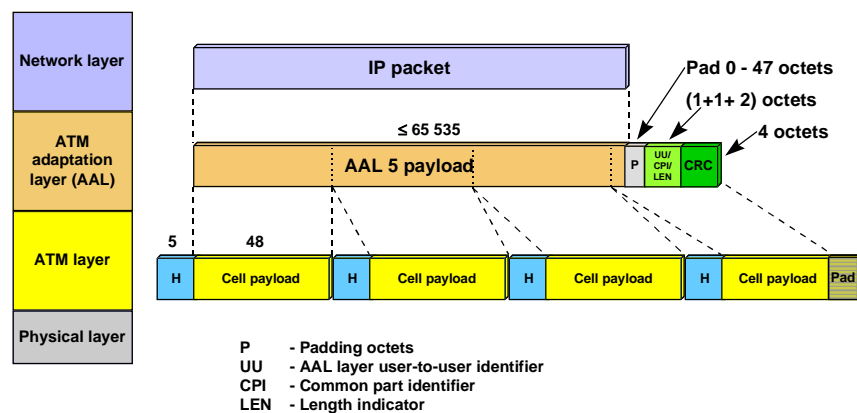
Network layer

ATM adaptation layer (AAL)

ATM layer

Physical layer

IP packet

Pad 0 - 47 octets

(1+1+ 2) octets

4 octets

≤ 65 535

AAL 5 payload

P

UU/ CPI/ LEN

CRC

5

48

H

Cell payload

H

Cell payload

H

Cell payload

H

Cell payload

Pad

P - Padding octets
UU - AAL layer user-to-user identifier
CPI - Common part identifier
LEN - Length indicator